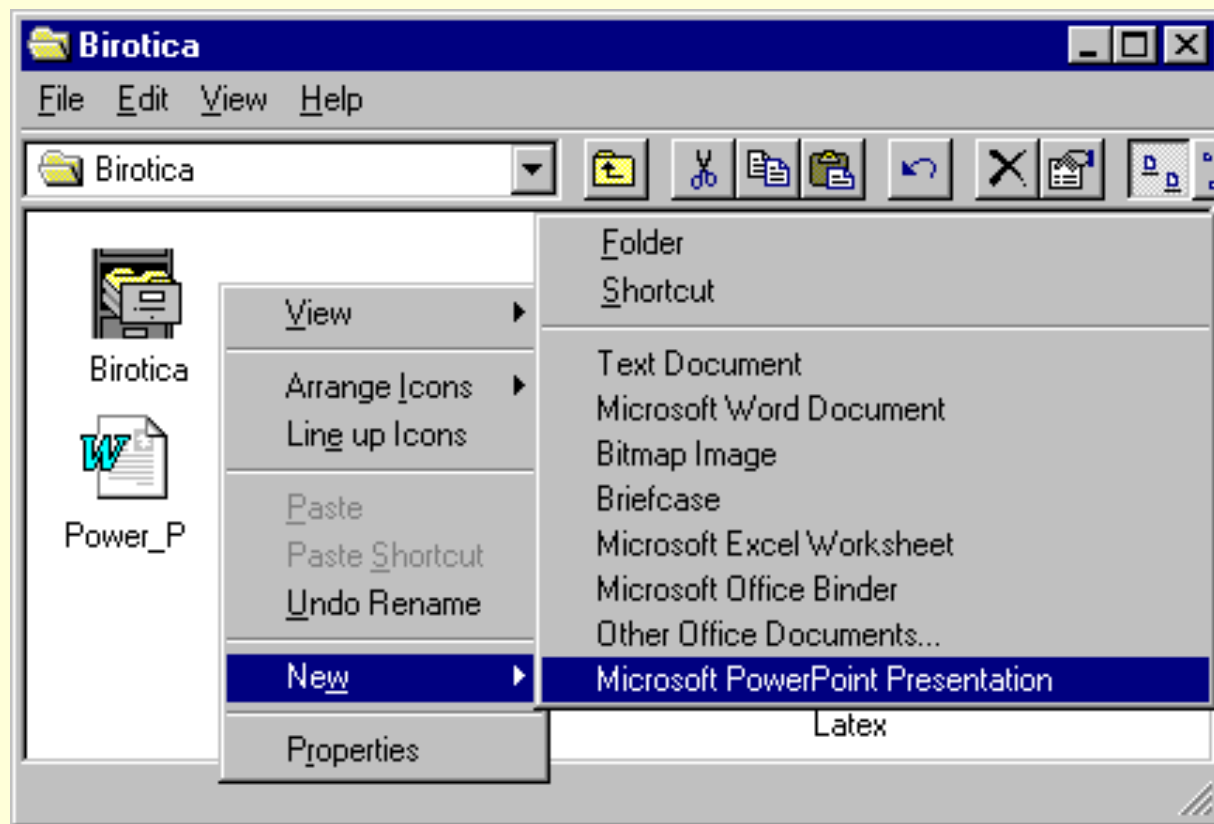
Birotica

File Edit View Help

Birotica

Birotica

Power_P

View
Arrange Icons
Line up Icons
Paste
Paste Shortcut
Undo Rename
New
Properties

Folder
Shortcut
Text Document
Microsoft Word Document
Bitmap Image
Briefcase
Microsoft Excel Worksheet
Microsoft Office Binder
Other Office Documents...
Microsoft PowerPoint Presentation

Latex